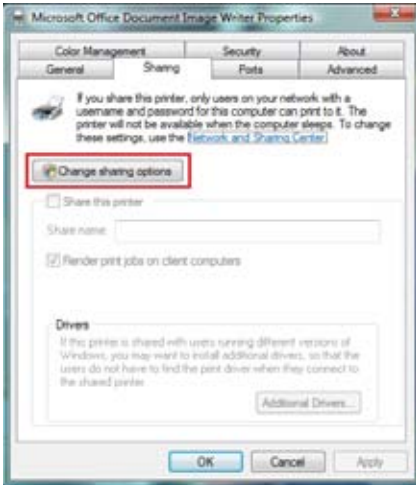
Microsoft Office Document Image Writer Properties

Color Management
Security
About
General
Sharing
Ports
Advanced

If you share this printer, only users on your network with a username and password for this computer can print to it. The printer will not be available when the computer sleeps. To change these settings, use the Network and Sharing Center.

Change sharing options

Share this printer

Share name:

Render print jobs on client computers

Drivers

If this printer is shared with users running different versions of Windows, you may want to install additional drivers, so that the users do not have to find the print driver when they connect to the shared printer.

Additional Drivers...

OK
Cancel
Apply